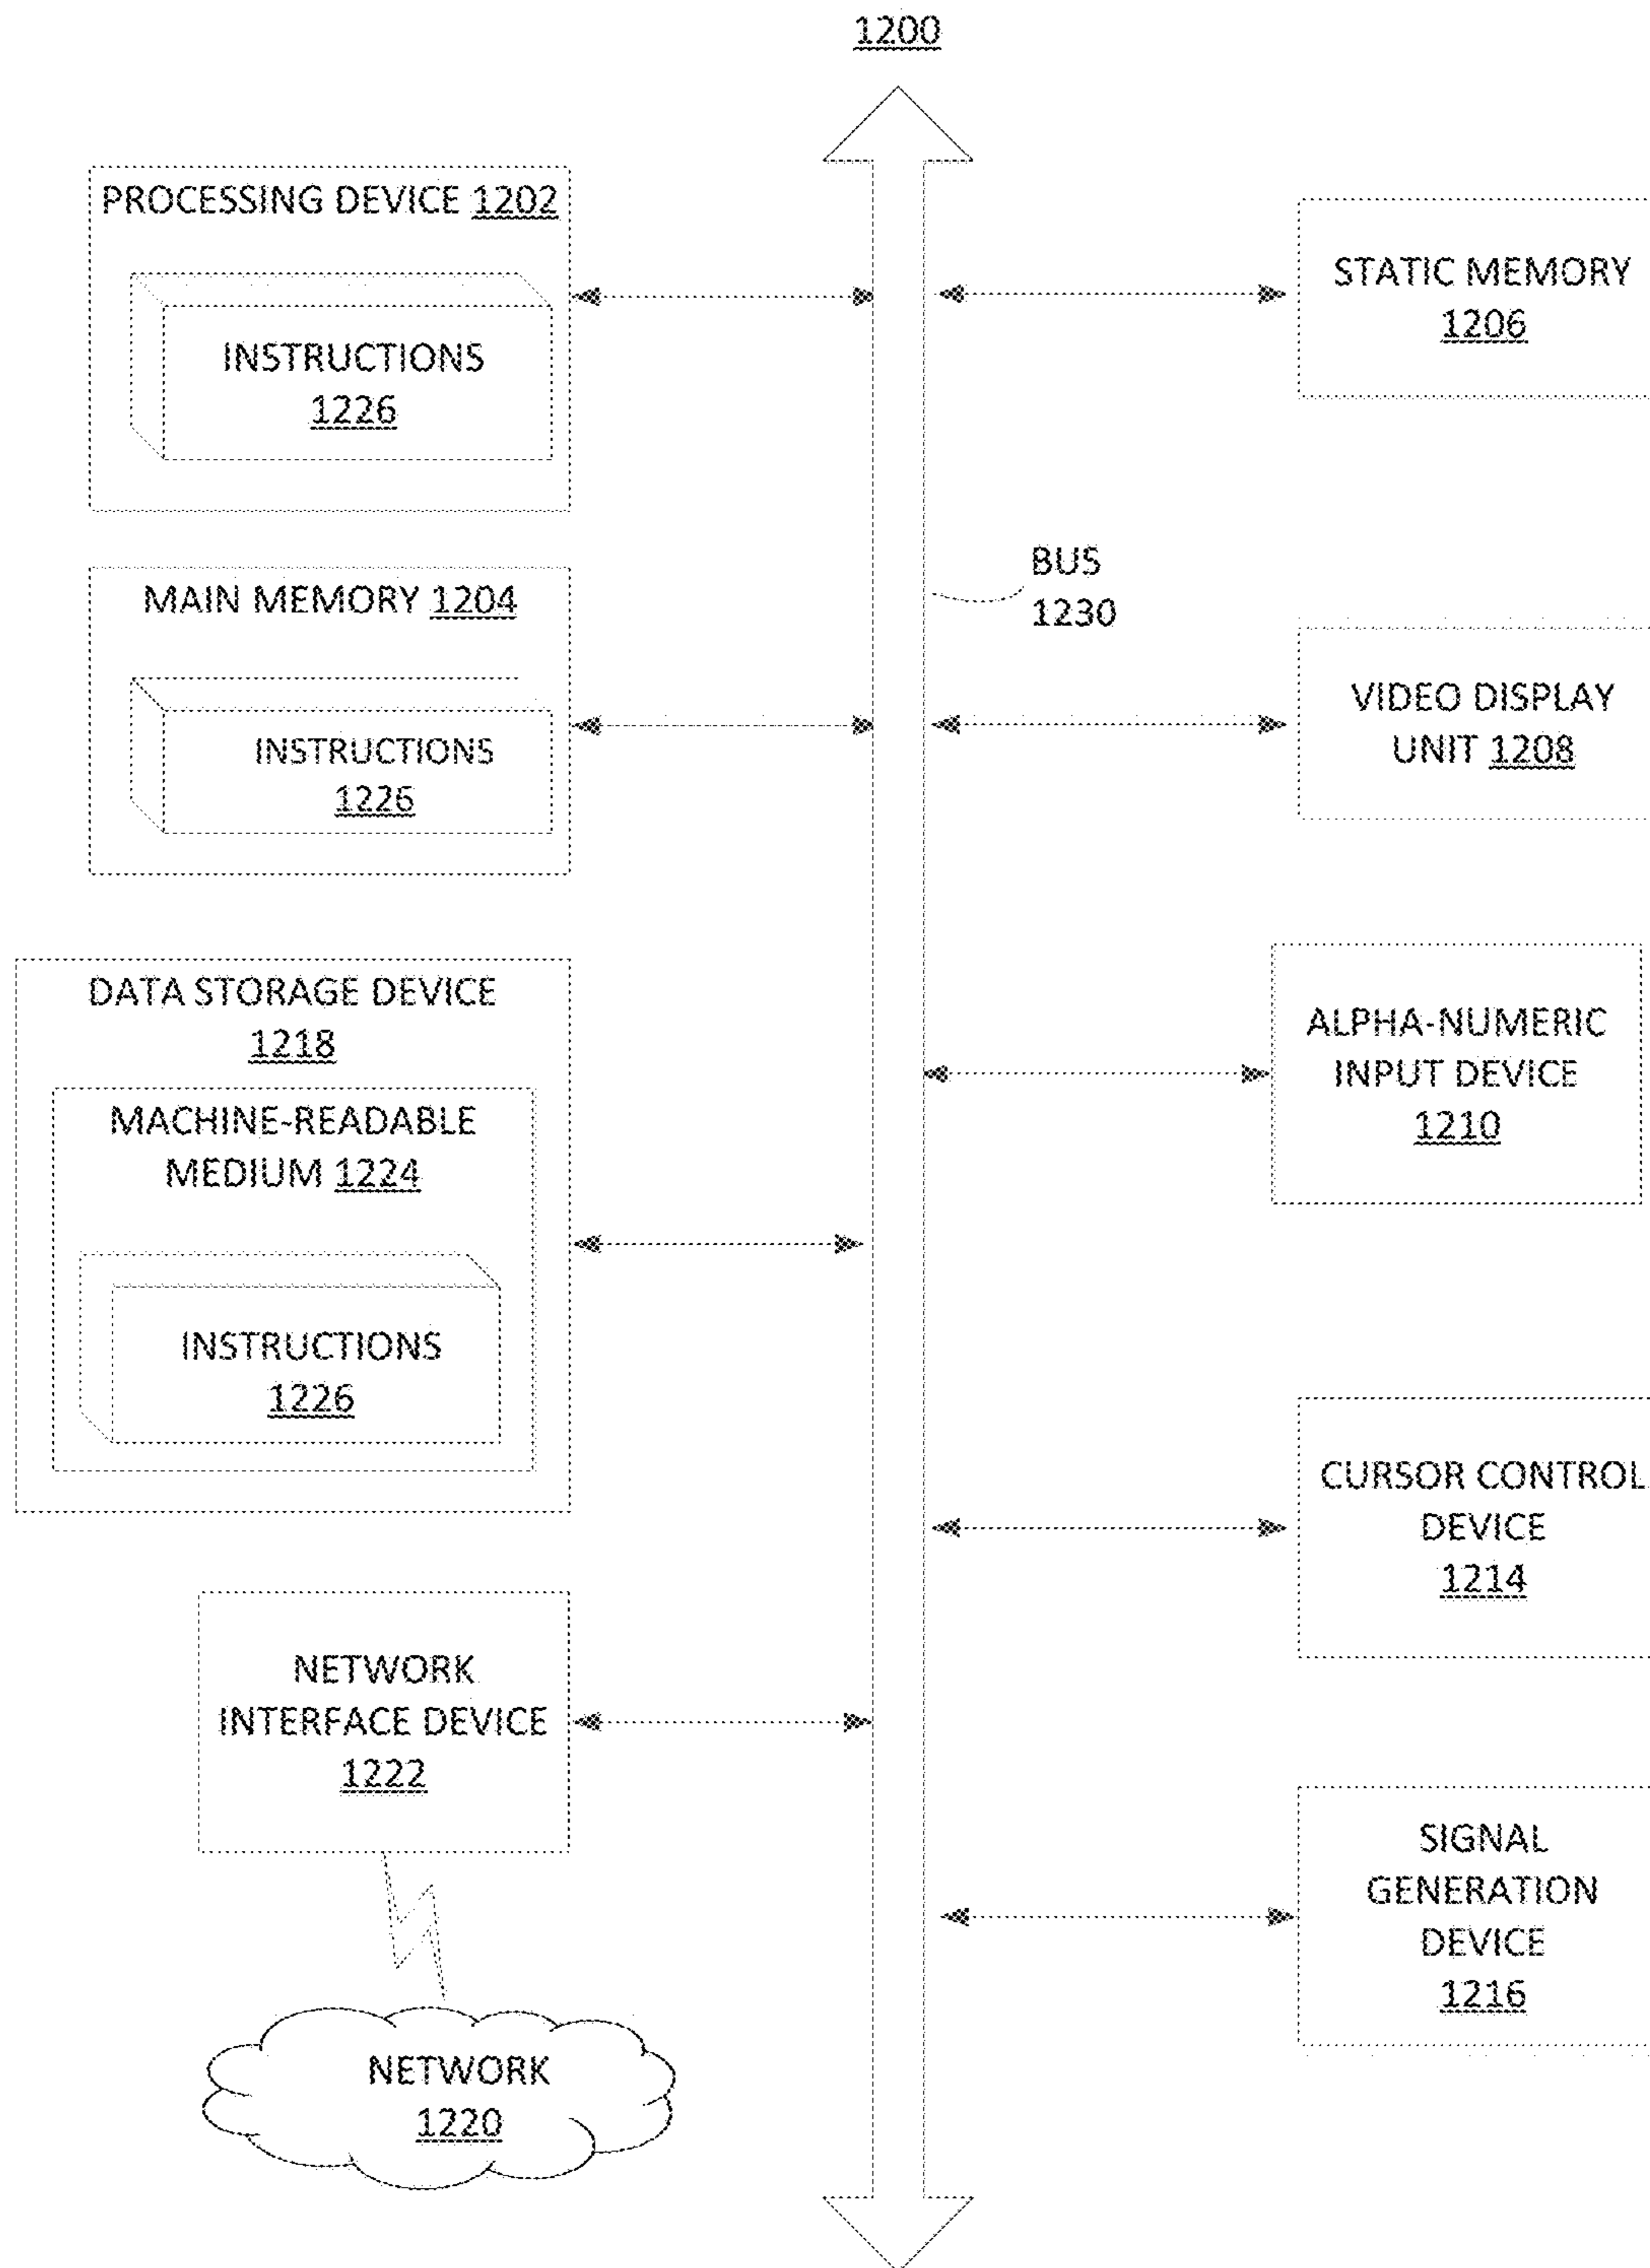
1200

PROCESSING DEVICE 1202

INSTRUCTIONS 1226

STATIC MEMORY 1206

BUS 1230

MAIN MEMORY 1204

INSTRUCTIONS 1226

VIDEO DISPLAY UNIT 1208

DATA STORAGE DEVICE 1218

MACHINE-READABLE MEDIUM 1224

INSTRUCTIONS 1226

ALPHA-NUMERIC INPUT DEVICE 1210

CURSOR CONTROL DEVICE 1214

NETWORK INTERFACE DEVICE 1222

SIGNAL GENERATION DEVICE 1216

NETWORK 1220